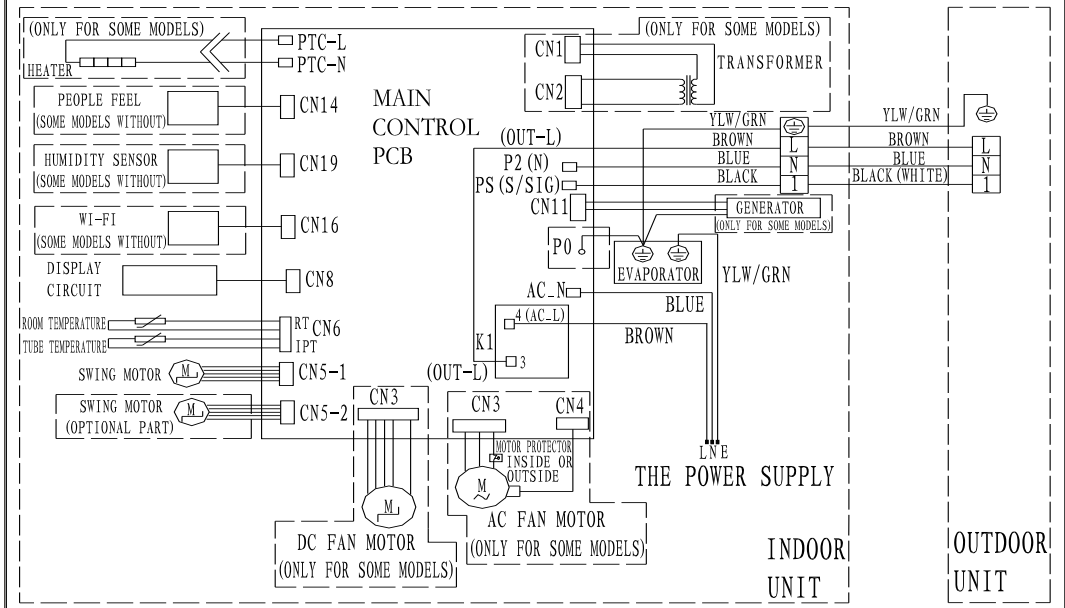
(ONLY FOR SOME MODELS)
HEATER
PTC-L
PTC-N
(ONLY FOR SOME MODELS)
CN1
CN2
TRANSFORMER
PEOPLE FEEL
(SOME MODELS WITHOUT)
CN14
MAIN
CONTROL
PCB
HUMIDITY SENSOR
(SOME MODELS WITHOUT)
CN19
WI-FI
(SOME MODELS WITHOUT)
CN16
DISPLAY
CIRCUIT
CN8
(OUT-L)
P2 (N)
PS (S/SIG)
CN11
P0
YLW/GRN
BROWN
BLUE
BLACK
L
N
1
YLW/GRN
BROWN
BLUE
BLACK (WHITE)
L
N
1
GENERATOR
(ONLY FOR SOME MODELS)
EVAPORATOR
YLW/GRN
AC_N
BLUE
4 (AC_L)
BROWN
K1
3
ROOM TEMPERATURE
TUBE TEMPERATURE
RT
CN6
IPT
SWING MOTOR
M
CN5-1
(OUT-L)
SWING MOTOR
(OPTIONAL PART)
M
CN5-2
CN3
CN3
CN4
MOTOR PROTECTOR
INSIDE OR
OUTSIDE
L N E
THE POWER SUPPLY
M
M
DC FAN MOTOR
(ONLY FOR SOME MODELS)
AC FAN MOTOR
(ONLY FOR SOME MODELS)
INDOOR
UNIT
OUTDOOR
UNIT